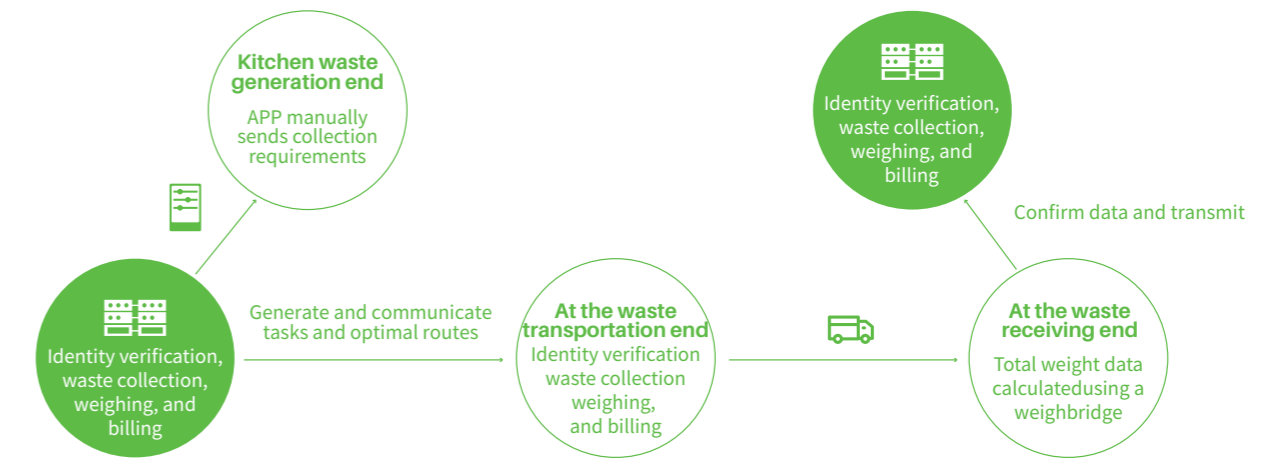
Kitchen waste generation end
APP manually sends collection requirements

Identity verification, waste collection, weighing, and billing

Confirm data and transmit

Identity verification, waste collection, weighing, and billing

Generate and communicate tasks and optimal routes

At the waste transportation end
Identity verification waste collection weighing, and billing

At the waste receiving end
Total weight data calculatedusing a weighbridge